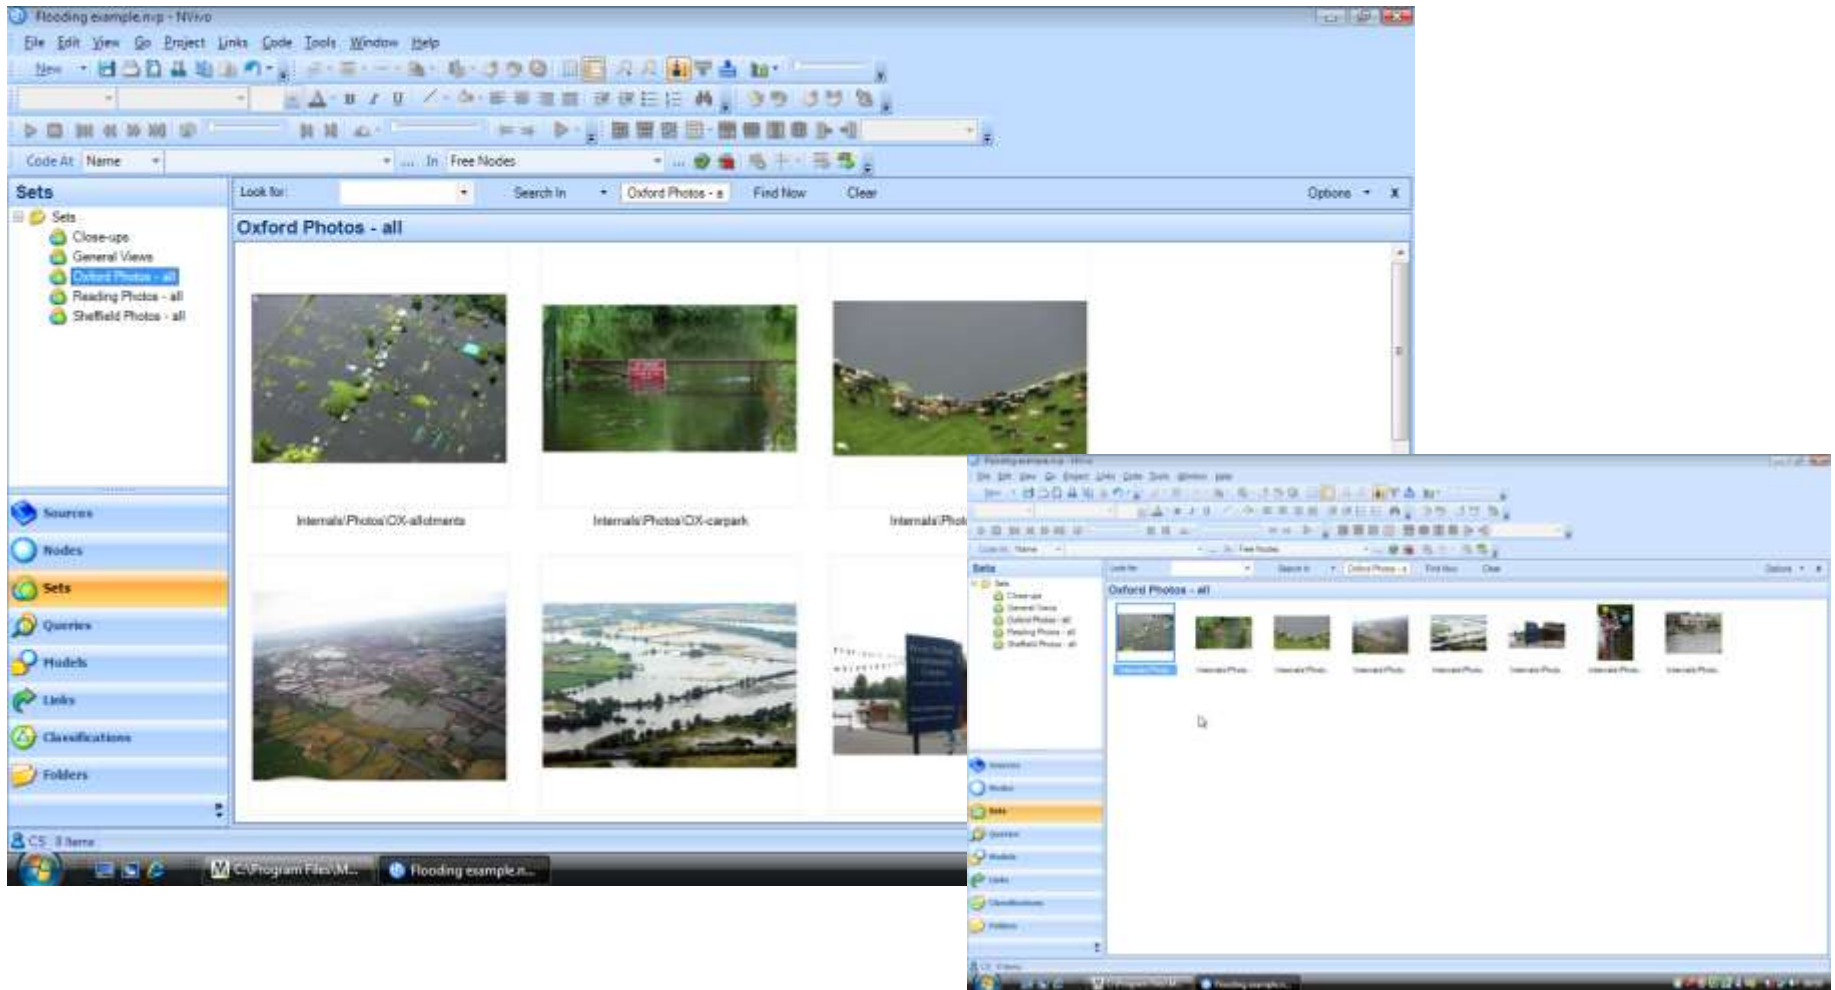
Flooding example.nvp - NVivo

File Edit View Go Project Links Code Tools Window Help

New

Code At Name In Free Nodes

Sets

Look for: Search In Oxford Photos - a Find Now Clear Options X

Sets
Close-ups
General Views
Oxford Photos - all
Reading Photos - all
Sheffield Photos - all

Oxford Photos - all

Internals\Photos\OX-allotments

Internals\Photos\OX-carpark

Internals\Phot

Sources
Nodes
Sets
Queries
Models
Links
Classifications
Folders

CS 8 Items

C:\Program Files\M...

Flooding example.n...

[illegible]

Sets

Oxford Photos - all

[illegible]